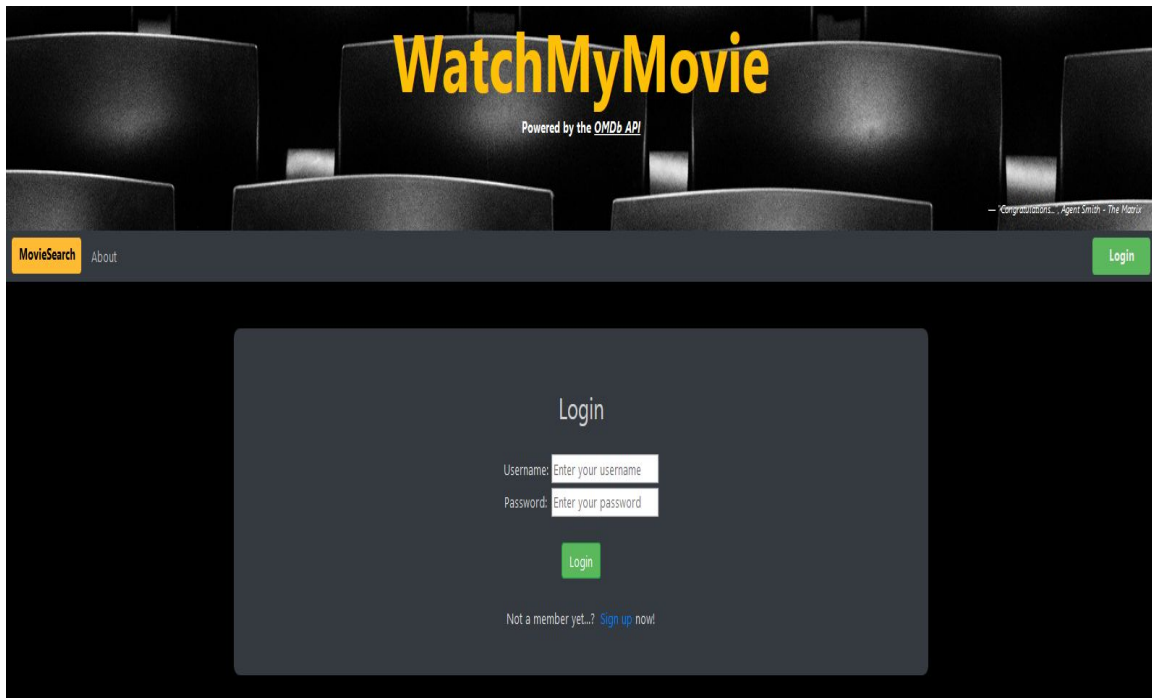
WatchMyMovie

Powered by the OMDb API

— 'Congratulations...', Agent Smith - The Matrix

MovieSearch About

Login

Login

Username: Enter your username

Password: Enter your password

Login

Not a member yet...? Sign up now!